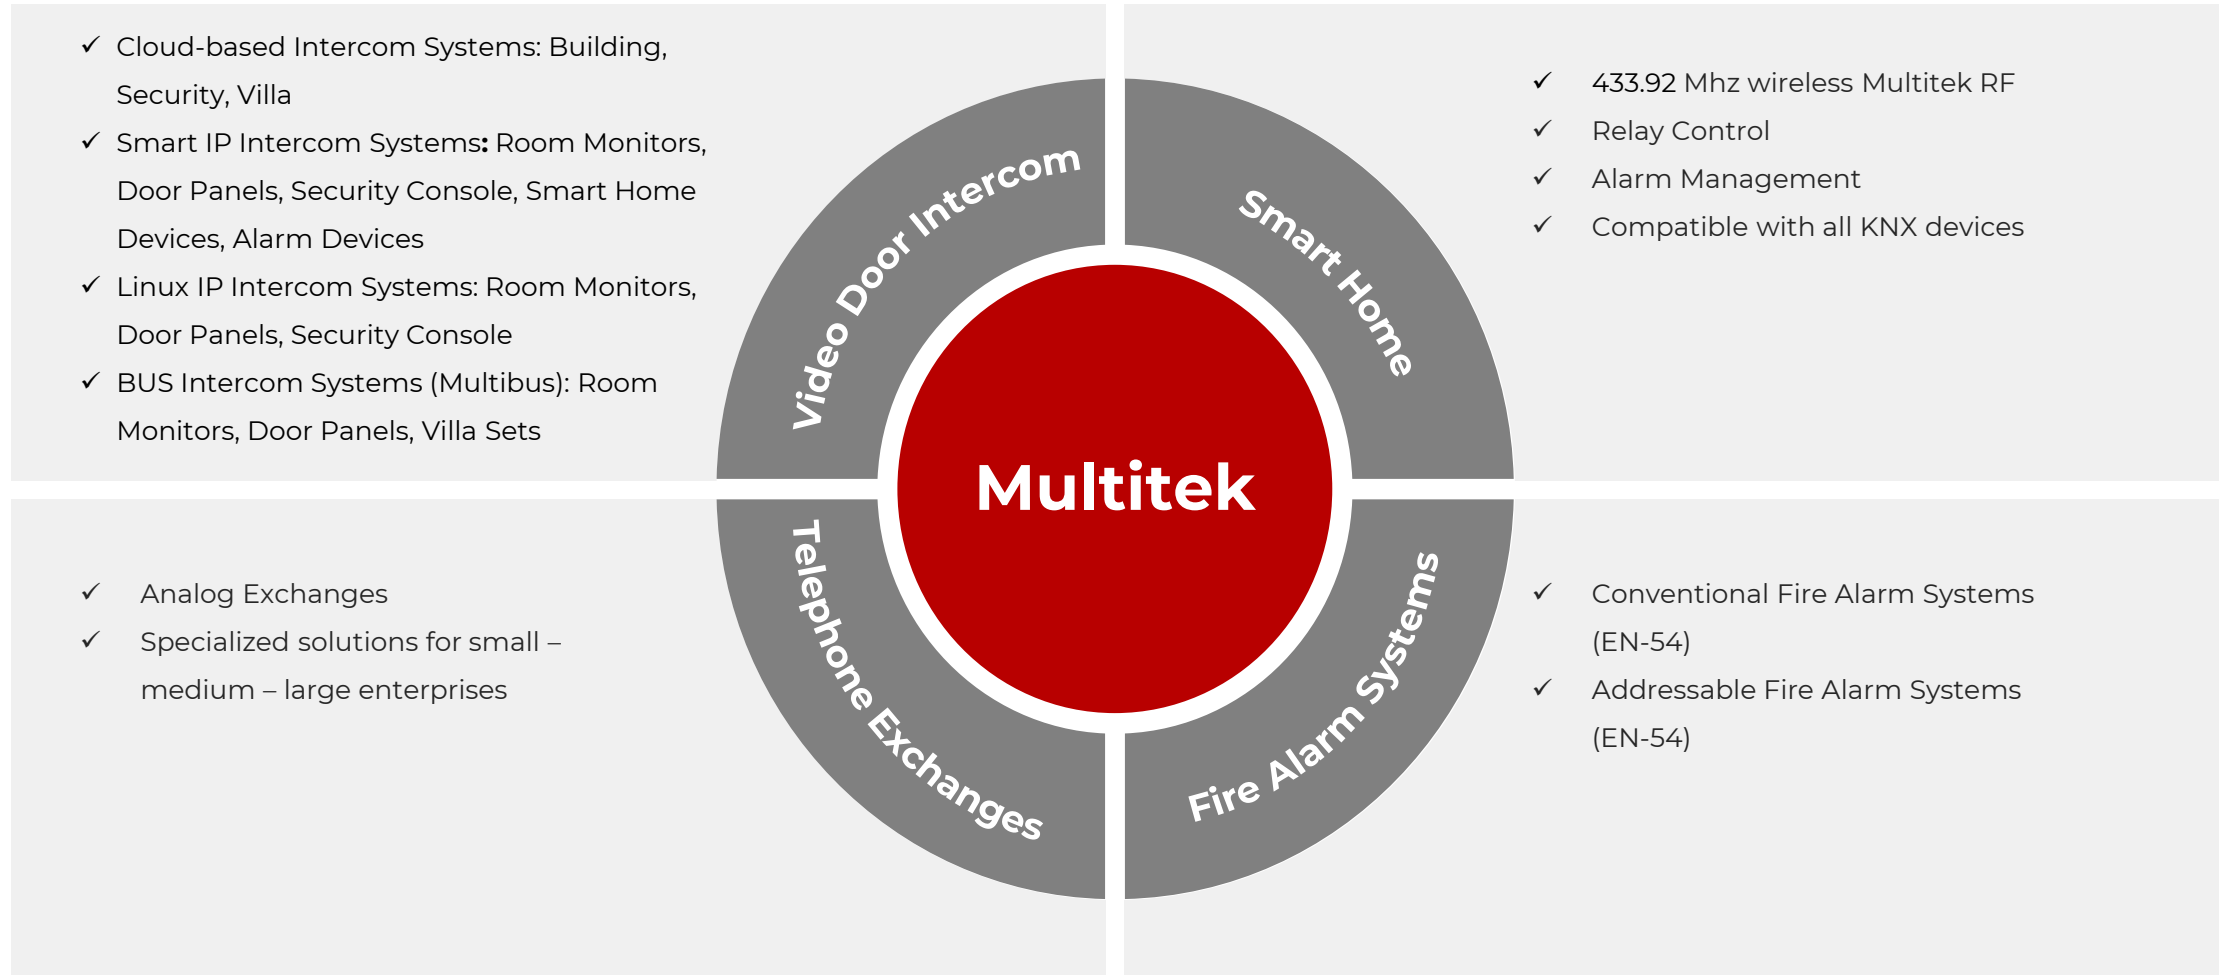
✓ Cloud-based Intercom Systems: Building, Security, Villa
✓ Smart IP Intercom Systems: Room Monitors, Door Panels, Security Console, Smart Home Devices, Alarm Devices
✓ Linux IP Intercom Systems: Room Monitors, Door Panels, Security Console
✓ BUS Intercom Systems (Multibus): Room Monitors, Door Panels, Villa Sets

Video Door Intercom

Smart Home

✓ 433.92 Mhz wireless Multitek RF
✓ Relay Control
✓ Alarm Management
✓ Compatible with all KNX devices

Multitek

✓ Analog Exchanges
✓ Specialized solutions for small – medium – large enterprises

Telephone Exchanges

Fire Alarm Systems

✓ Conventional Fire Alarm Systems (EN-54)
✓ Addressable Fire Alarm Systems (EN-54)